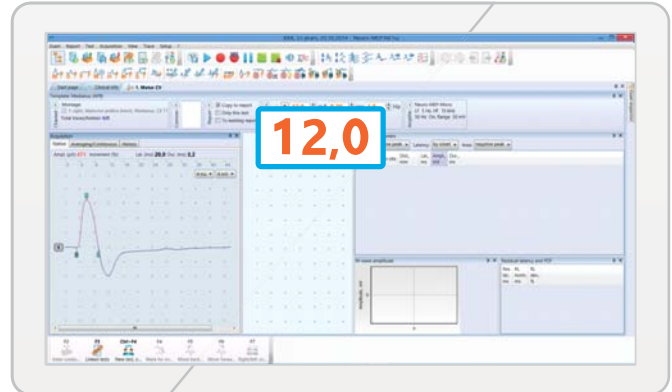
12,0

Start page | Clinical Info | 1. Motor CV

Template: Medianus (SPB)

Nerves

Acquisition

Stimulus | Averaging/Continuous | History

Lat (ms) 20,0 Sw (ms) 3,2

Amplitude

Latency

Area

F8 | Ctrl+F8 | F9 | F6 | F7